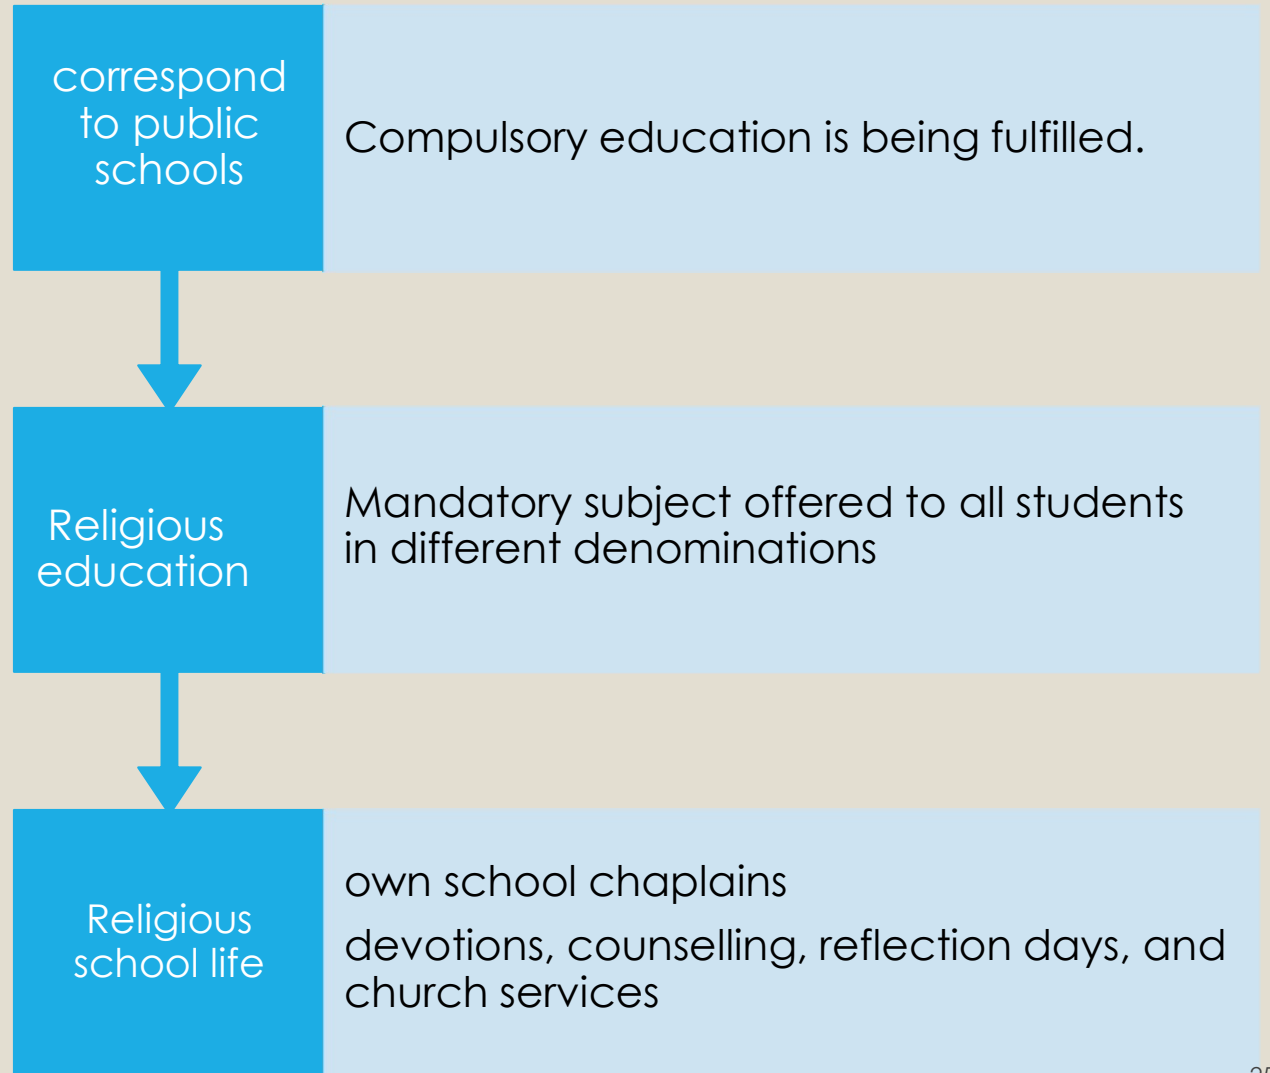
correspond to public schools

Compulsory education is being fulfilled.

Religious education

Mandatory subject offered to all students in different denominations

Religious school life

own school chaplains

devotions, counselling, reflection days, and church services